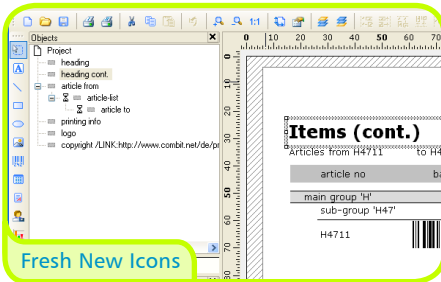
Objects
Project
heading
heading cont.
article from
article-list
article to
printing info
logo
copyright /LINK:http://www.combit.net/de/pr
1:1
0 10 20 30 40 50 60 70
Items (cont.)
Articles from H4711 to H
article no ba
main group 'H'
sub-group 'H47'
H4711
Fresh New Icons